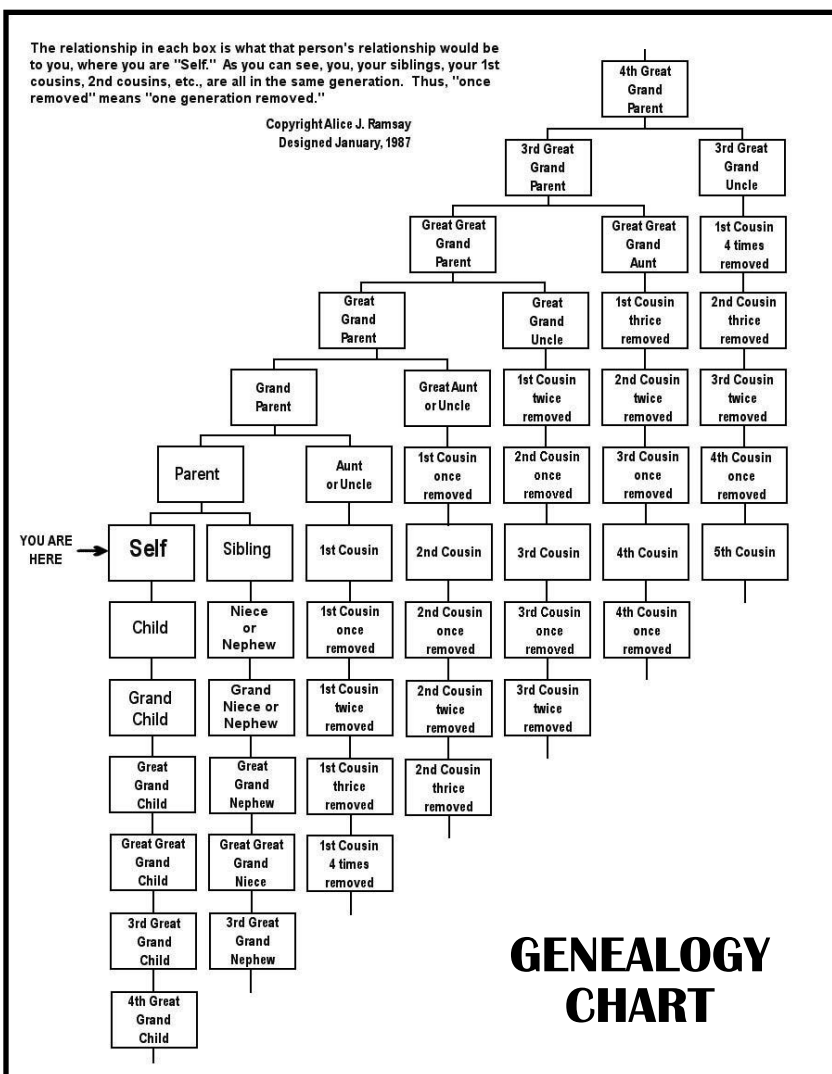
The relationship in each box is what that person's relationship would be to you, where you are "Self." As you can see, you, your siblings, your 1st cousins, 2nd cousins, etc., are all in the same generation. Thus, "once removed" means "one generation removed."

Copyright Alice J. Ramsay
Designed January, 1987

4th Great Grand Parent

3rd Great Grand Parent

3rd Great Grand Uncle

Great Great Grand Parent

Great Great Grand Aunt

1st Cousin 4 times removed

Great Grand Parent

Great Grand Uncle

1st Cousin thrice removed

2nd Cousin thrice removed

Grand Parent

Great Aunt or Uncle

1st Cousin twice removed

2nd Cousin twice removed

3rd Cousin twice removed

Parent

Aunt or Uncle

1st Cousin once removed

2nd Cousin once removed

3rd Cousin once removed

4th Cousin once removed

YOU ARE HERE

Self

Sibling

1st Cousin

2nd Cousin

3rd Cousin

4th Cousin

5th Cousin

Child

Niece or Nephew

1st Cousin once removed

2nd Cousin once removed

3rd Cousin once removed

4th Cousin once removed

Grand Child

Grand Niece or Nephew

1st Cousin twice removed

2nd Cousin twice removed

3rd Cousin twice removed

Great Grand Child

Great Grand Nephew

1st Cousin thrice removed

2nd Cousin thrice removed

Great Great Grand Child

Great Great Grand Niece

1st Cousin 4 times removed

3rd Great Grand Child

3rd Great Grand Nephew

4th Great Grand Child

GENEALOGY CHART